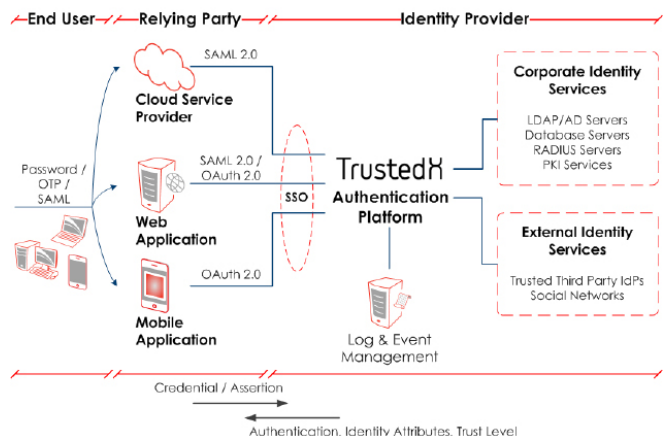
End User

Relying Party

Identity Provider

SAML 2.0

Cloud Service Provider

Password / OTP / SAML

SAML 2.0 / OAuth 2.0

Web Application

SSO

TrustedX

Authentication Platform

OAuth 2.0

Mobile Application

Log & Event Management

Corporate Identity Services

LDAP/AD Servers
Database Servers
RADIUS Servers
PKI Services

External Identity Services

Trusted Third Party IdPs
Social Networks

Credential / Assertion

Authentication, Identity Attributes, Trust Level